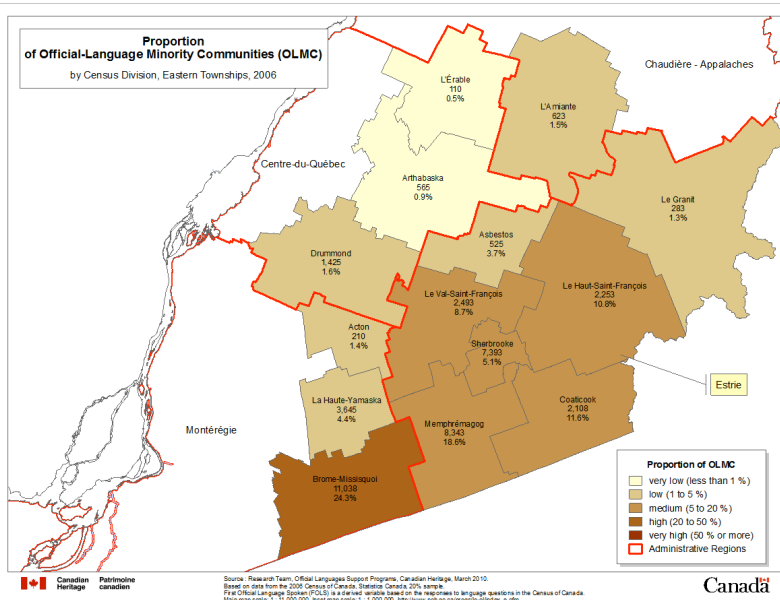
Proportion
of Official-Language Minority Communities (OLMC)
by Census Division, Eastern Townships, 2006

Chaudière - Appalaches

L'Érable
110
0.5%

L'Amiante
623
1.5%

Centre-du-Québec

Arthabaska
565
0.9%

Le Granit
283
1.3%

Asbestos
525
3.7%

Drummond
1,425
1.6%

Le Val-Saint-François
2,493
8.7%

Le Haut-Saint-François
2,253
10.8%

Acton
210
1.4%

Sherbrooke
7,393
5.1%

Estrie

La Haute-Yamaska
3,645
4.4%

Coaticook
2,108
11.6%

Montérégie

Memphrémagog
8,343
18.6%

Brome-Missisquoi
11,038
24.3%

Proportion of OLMC
very low (less than 1 %)
low (1 to 5 %)
medium (5 to 20 %)
high (20 to 50 %)
very high (50 % or more)
Administrative Regions

Canadian Heritage Patrimoine canadien

Source : Research Team, Official Languages Support Programs, Canadian Heritage, March 2010.
Based on data from the 2006 Census of Canada, Statistics Canada, 20% sample.
First Official Language Spoken (FOLS) is a derived variable based on the responses to language questions in the Census of Canada.
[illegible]

Canada